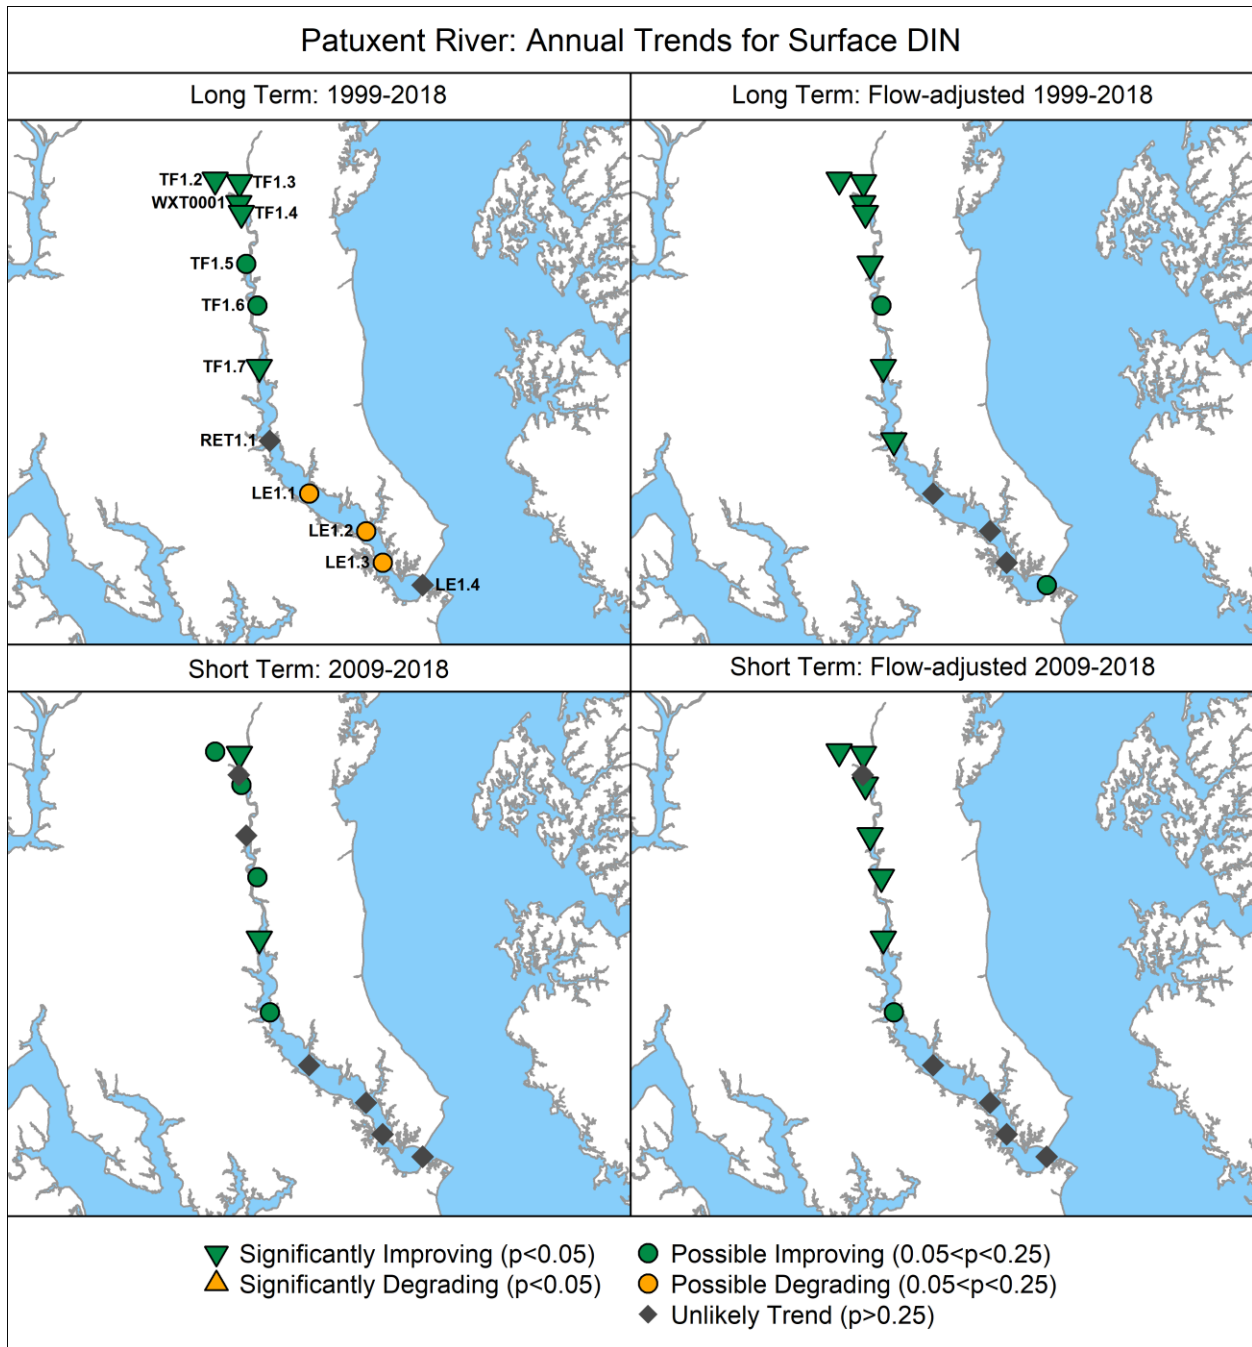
Patuxent River: Annual Trends for Surface DIN

Long Term: 1999-2018

TF1.2
TF1.3
WXT0001
TF1.4
TF1.5
TF1.6
TF1.7
RET1.1
LE1.1
LE1.2
LE1.3
LE1.4

Long Term: Flow-adjusted 1999-2018

Short Term: 2009-2018

Short Term: Flow-adjusted 2009-2018

Significantly Improving (p<0.05)
Significantly Degrading (p<0.05)
Possible Improving (0.05<p<0.25)
Possible Degrading (0.05<p<0.25)
Unlikely Trend (p>0.25)